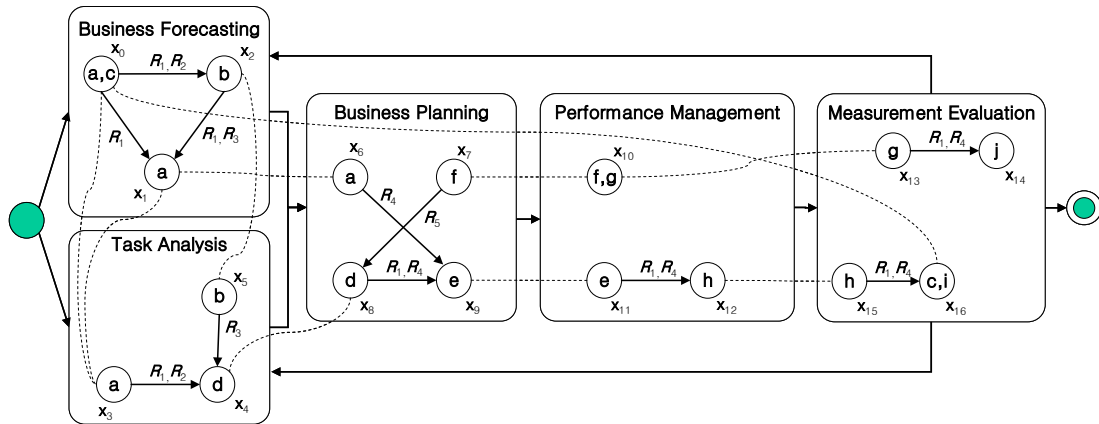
Business Forecasting

$\mathbf{x}_0$

a,c

$R_1, R_2$

b

$\mathbf{x}_2$

$R_1$

$R_1, R_3$

a

$\mathbf{x}_1$

Task Analysis

b

$\mathbf{x}_5$

$R_3$

a

$R_1, R_2$

d

$\mathbf{x}_3$

$\mathbf{x}_4$

Business Planning

$\mathbf{x}_6$

a

$R_4$

f

$\mathbf{x}_7$

$R_5$

d

$R_1, R_4$

e

$\mathbf{x}_8$

$\mathbf{x}_9$

Performance Management

$\mathbf{x}_{10}$

f,g

e

$R_1, R_4$

h

$\mathbf{x}_{11}$

$\mathbf{x}_{12}$

Measurement Evaluation

g

$R_1, R_4$

j

$\mathbf{x}_{13}$

$\mathbf{x}_{14}$

h

$R_1, R_4$

c,i

$\mathbf{x}_{15}$

$\mathbf{x}_{16}$